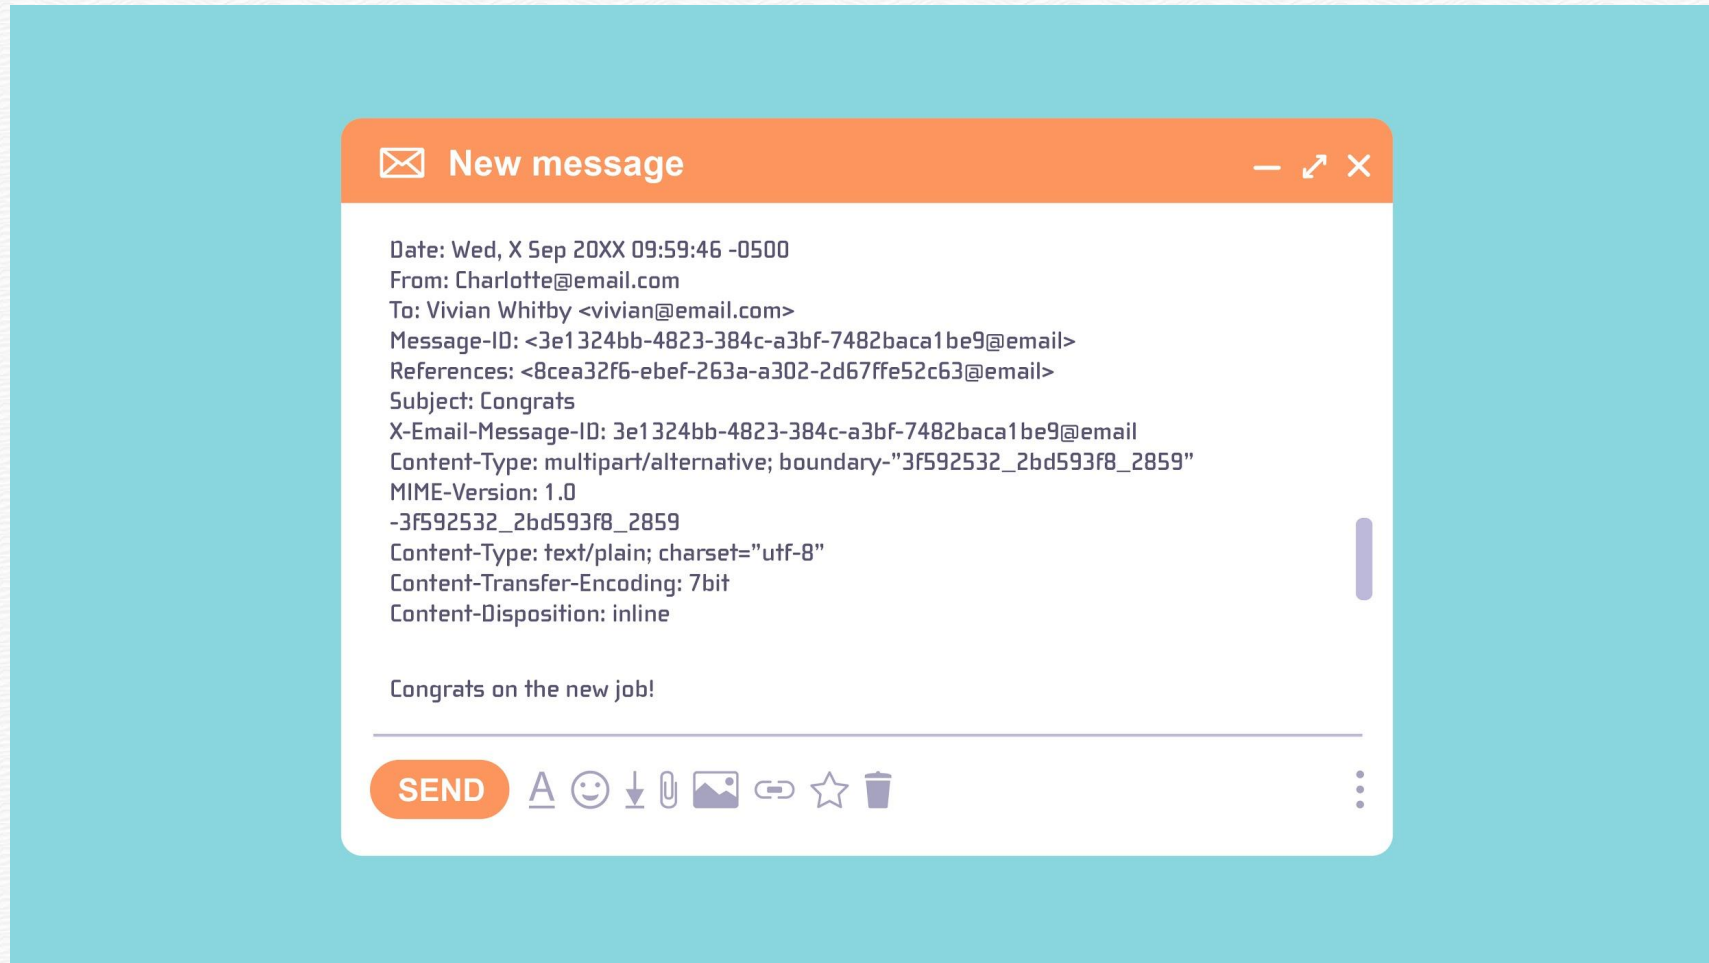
New message

Date: Wed, X Sep 20XX 09:59:46 -0500
From: Charlotte@email.com
To: Vivian Whitby <vivian@email.com>
Message-ID: <3e1324bb-4823-384c-a3bf-7482baca1be9@email>
References: <8cea32f6-ebef-263a-a302-2d67ffe52c63@email>
Subject: Congrats
X-Email-Message-ID: 3e1324bb-4823-384c-a3bf-7482baca1be9@email
Content-Type: multipart/alternative; boundary-"3f592532_2bd593f8_2859"
MIME-Version: 1.0
-3f592532_2bd593f8_2859
Content-Type: text/plain; charset="utf-8"
Content-Transfer-Encoding: 7bit
Content-Disposition: inline

Congrats on the new job!

SEND